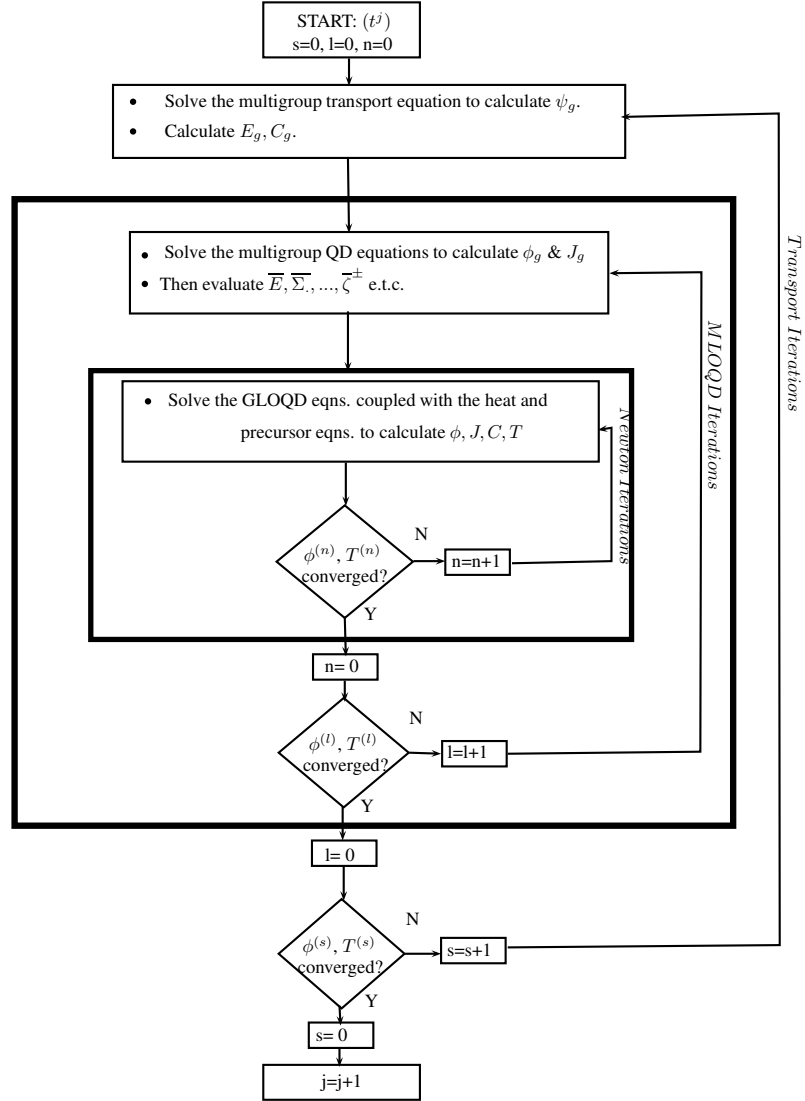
START: $(t^j)$
s=0, l=0, n=0

• Solve the multigroup transport equation to calculate $\psi_g$.
• Calculate $E_g, C_g$.

• Solve the multigroup QD equations to calculate $\phi_g$ & $J_g$
• Then evaluate $\overline{E}, \overline{\Sigma}, ..., \overline{\zeta}^{\pm}$ e.t.c.

• Solve the GLOQD eqns. coupled with the heat and precursor eqns. to calculate $\phi, J, C, T$

$\phi^{(n)}, T^{(n)}$ converged?
N
n=n+1
Y
Newton Iterations

n= 0

$\phi^{(l)}, T^{(l)}$ converged?
N
l=l+1
Y
MLOQD Iterations

l= 0

$\phi^{(s)}, T^{(s)}$ converged?
N
s=s+1
Y
Transport Iterations

s= 0

j=j+1